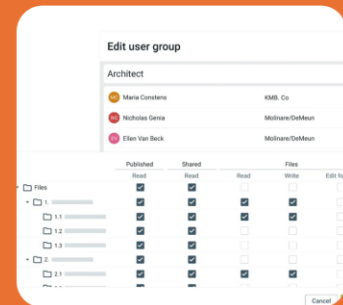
Edit user group

Architect

MC Maria Consterns KMB. Co

NG Nicholas Genia Molinare/DeMeun

EV Ellen Van Beck Molinare/DeMeun

| | Published | Shared | Files | | |
|---|---|---|---|---|---|
| | Read | Read | Read | Write | Edit fo |
| Files | | | | | |
| 1. | | | | | |
| 1.1 | | | | | |
| 1.2 | | | | | |
| 1.3 | | | | | |
| 2. | | | | | |
| 2.1 | | | | | |

Cancel